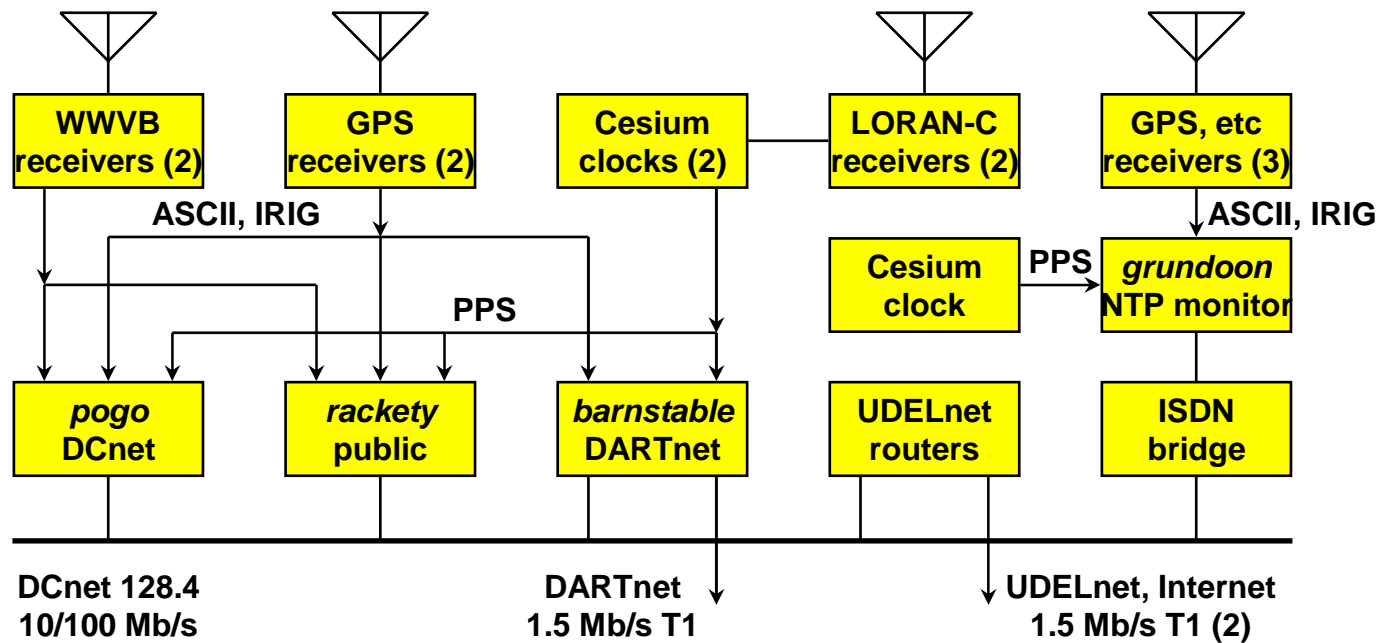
WWVB receivers (2)

GPS receivers (2)

Cesium clocks (2)

LORAN-C receivers (2)

GPS, etc receivers (3)

ASCII, IRIG

ASCII, IRIG

Cesium clock

PPS

grundoon NTP monitor

PPS

pogo DCnet

rackety public

barnstable DARTnet

UDELnet routers

ISDN bridge

DCnet 128.4
10/100 Mb/s

DARTnet
1.5 Mb/s T1

UDELnet, Internet
1.5 Mb/s T1 (2)